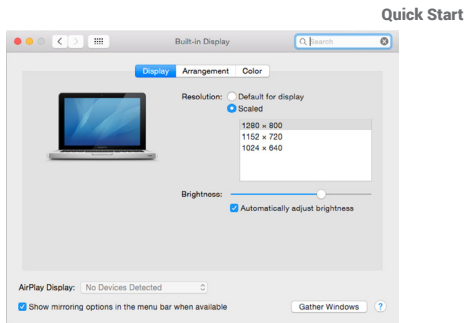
Quick Start

Built-in Display

Search

Display Arrangement Color

Resolution: Default for display
Scaled

1280 × 800
1152 × 720
1024 × 640

Brightness:

Automatically adjust brightness

AirPlay Display: No Devices Detected

Show mirroring options in the menu bar when available

Gather Windows

?